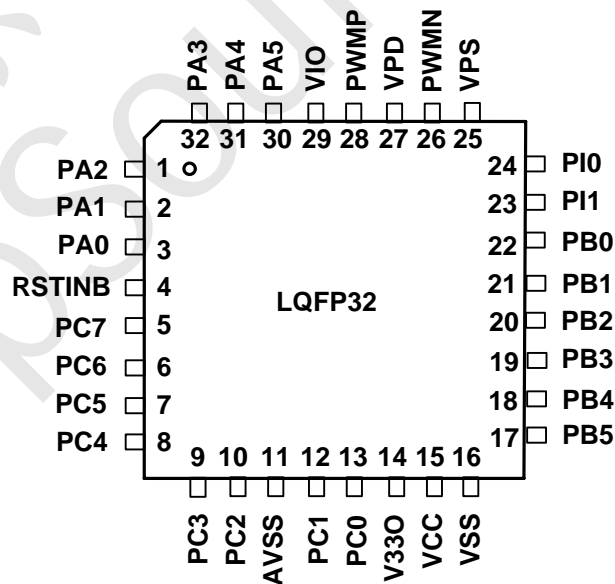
PA3 PA4 PA5 VIO PWMP VPD PWMN VPS

32 31 30 29 28 27 26 25

PA2 1
PA1 2
PA0 3
RSTINB 4
PC7 5
PC6 6
PC5 7
PC4 8

24 PI0
23 PI1
22 PB0
21 PB1
20 PB2
19 PB3
18 PB4
17 PB5

LQFP32

9 10 11 12 13 14 15 16

PC3 PC2 AVSS PC1 PC0 V33O VCC VSS